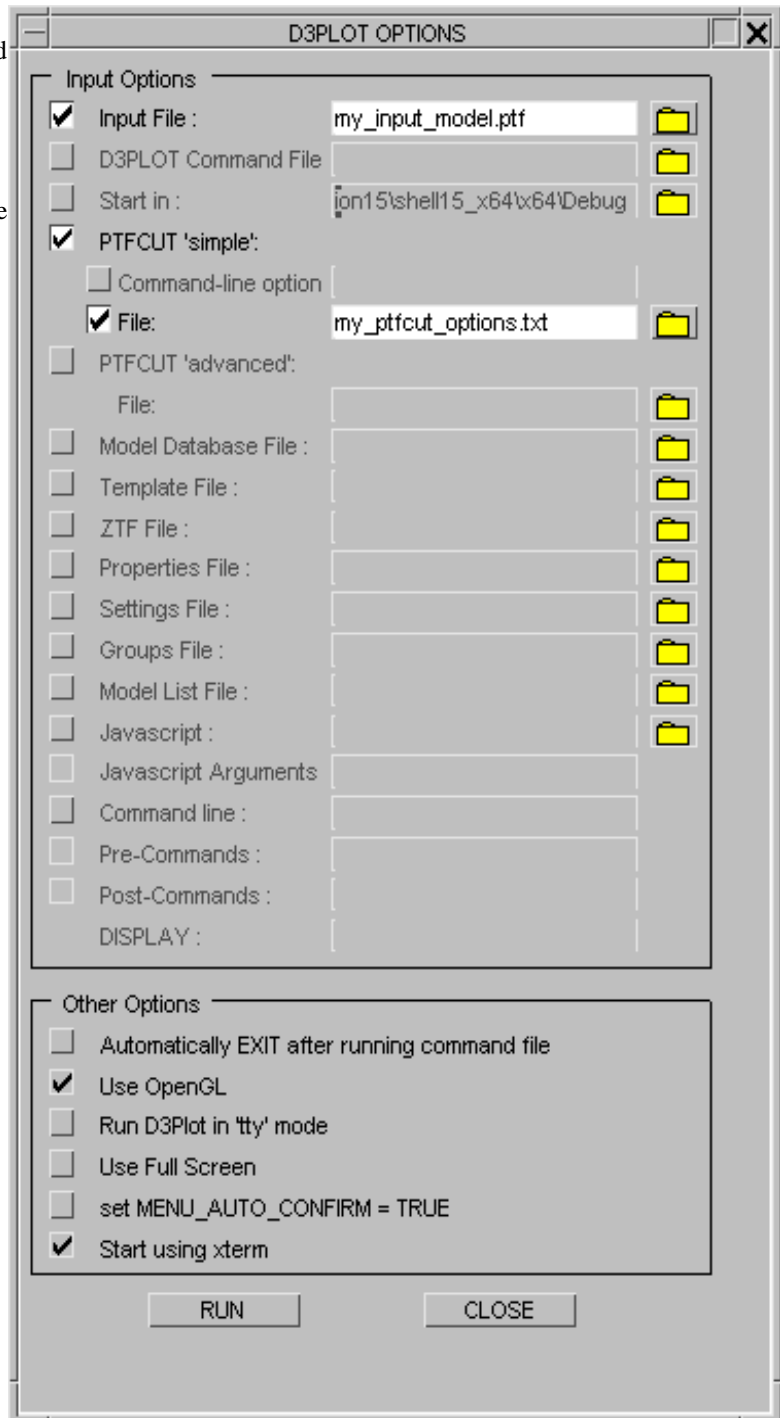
D3PLOT OPTIONS

Input Options

Input File : my_input_model.ptf

D3PLOT Command File

Start in : ion15\shell15_x64\x64\Debug

PTFCUT 'simple':

Command-line option

File: my_ptfcut_options.txt

PTFCUT 'advanced':

File:

Model Database File :

Template File :

ZTF File :

Properties File :

Settings File :

Groups File :

Model List File :

Javascript :

Javascript Arguments

Command line :

Pre-Commands :

Post-Commands :

DISPLAY :

Other Options

Automatically EXIT after running command file

Use OpenGL

Run D3Plot in 'tty' mode

Use Full Screen

set MENU_AUTO_CONFIRM = TRUE

Start using xterm

RUN

CLOSE